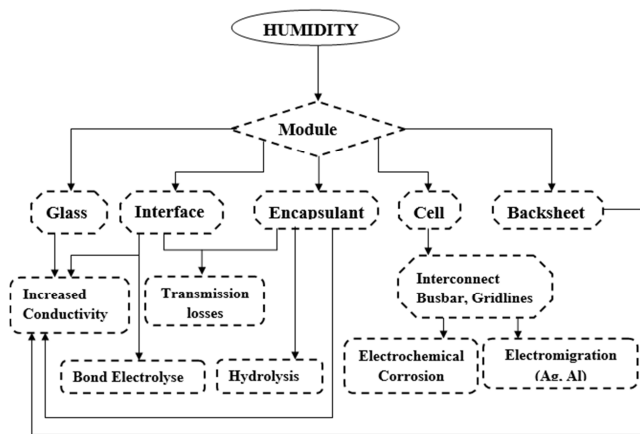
HUMIDITY

Module

Glass

Interface

Encapsulant

Cell

Backsheet

Increased Conductivity

Transmission losses

Interconnect Busbar, Gridlines

Bond Electrolyse

Hydrolysis

Electrochemical Corrosion

Electromigration (Ag. Al)